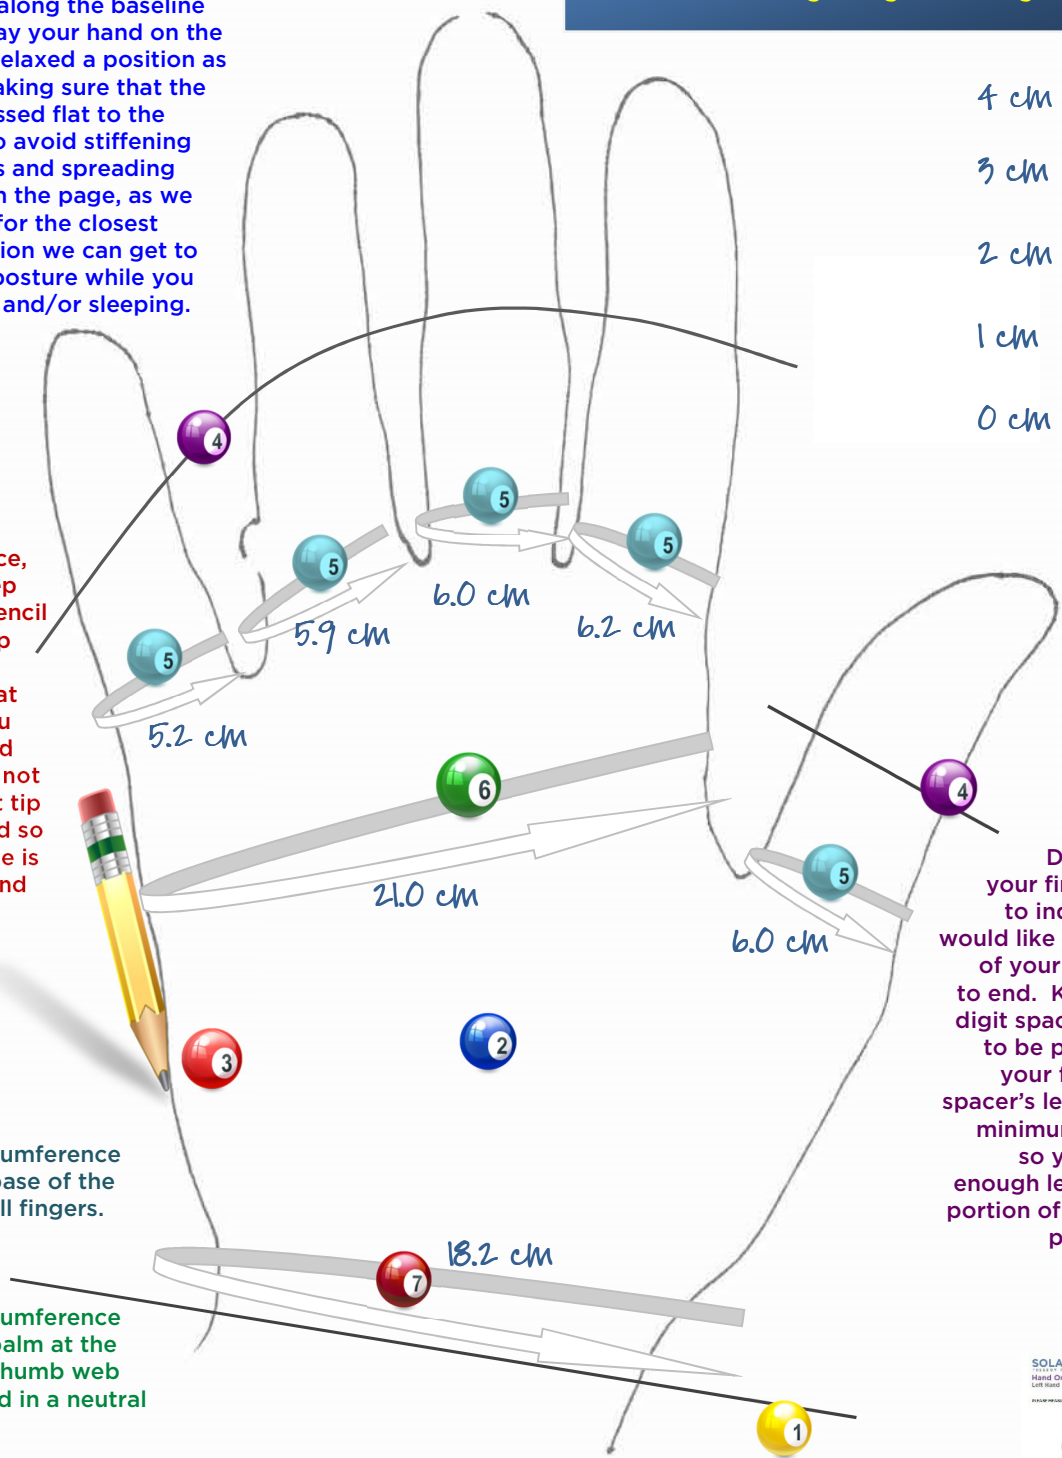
along the baseline
ay your hand on the
elaxed a position as
aking sure that the
ssed flat to the
o avoid stiffening
s and spreading
n the page, as we
for the closest
ion we can get to
posture while you
and/or sleeping.

4 cm
3 cm
2 cm
1 cm
0 cm

4
5
5
5
5
6.0 cm
6.2 cm
5.9 cm
5.2 cm

ce,
ip
encil
o

at
u
d
not
tip
d so
e is
nd

6
21.0 cm
4
5
6.0 cm

D
your fi
to inc
would like
of your
to end. K
digit spac
to be p
your
spacer's le
minimu
so y
enough le
portion of
p

3
2

umference
ase of the
ll fingers.

7
18.2 cm

umference
alm at the
humb web
d in a neutral

1

SOLA
Hand O
Left Hand